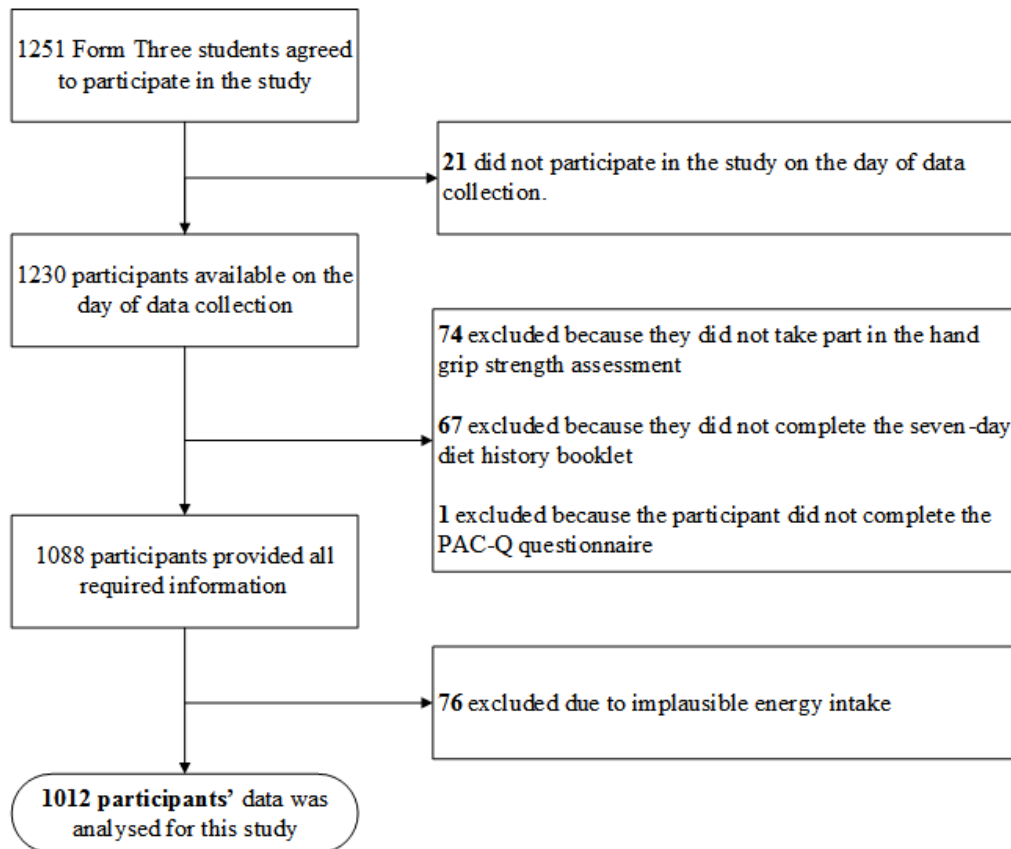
1251 Form Three students agreed to participate in the study

21 did not participate in the study on the day of data collection.

1230 participants available on the day of data collection

74 excluded because they did not take part in the hand grip strength assessment

67 excluded because they did not complete the seven-day diet history booklet

1 excluded because the participant did not complete the PAC-Q questionnaire

1088 participants provided all required information

76 excluded due to implausible energy intake

1012 participants' data was analysed for this study